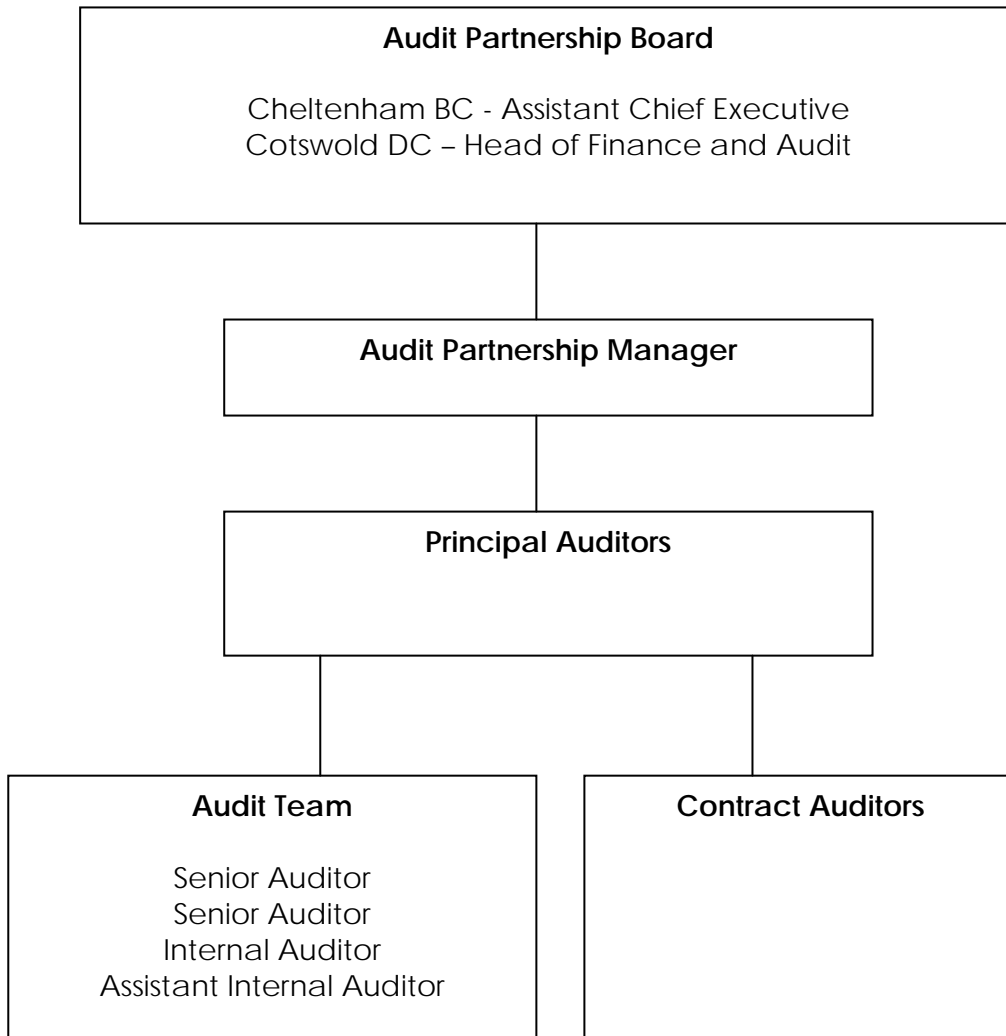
Audit Partnership Board

Cheltenham BC - Assistant Chief Executive
Cotswold DC – Head of Finance and Audit

Audit Partnership Manager

Principal Auditors

Audit Team

Senior Auditor
Senior Auditor
Internal Auditor
Assistant Internal Auditor

Contract Auditors